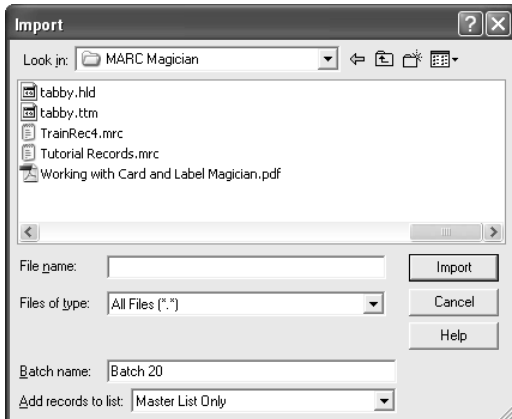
Import

Look in: MARC Magician

tabby.hld
tabby.ttm
TrainRec4.mrc
Tutorial Records.mrc
Working with Card and Label Magician.pdf

File name:
Import

Files of type: All Files (*.*)
Cancel

Help

Batch name: Batch 20

Add records to list: Master List Only